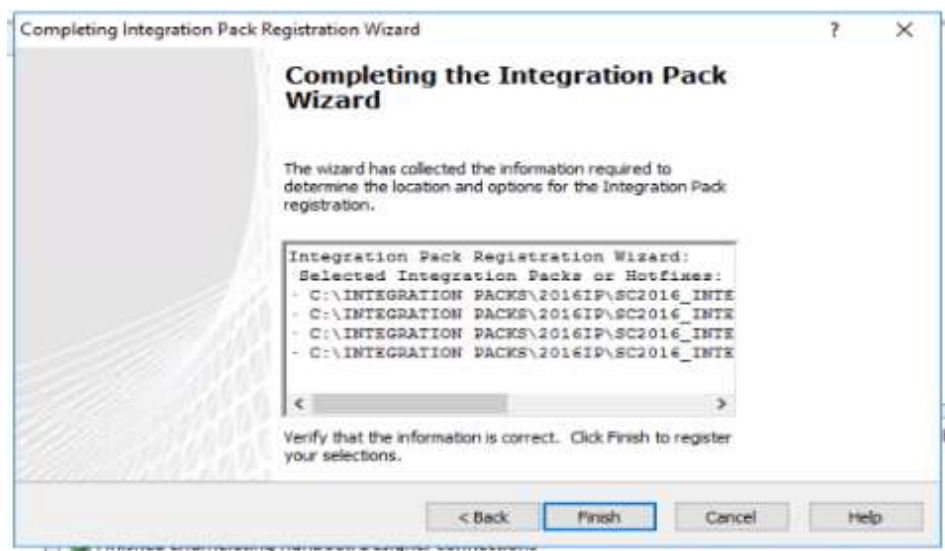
Completing Integration Pack Registration Wizard

?

×

Completing the Integration Pack Wizard

The wizard has collected the information required to determine the location and options for the Integration Pack registration.

Integration Pack Registration Wizard:
Selected Integration Packs or Hotfixes:
- C:\INTEGRATION PACKS\2016IP\SC2016_INTE
- C:\INTEGRATION PACKS\2016IP\SC2016_INTE
- C:\INTEGRATION PACKS\2016IP\SC2016_INTE
- C:\INTEGRATION PACKS\2016IP\SC2016_INTE

Verify that the information is correct. Click Finish to register your selections.

< Back

Finish

Cancel

Help

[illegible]